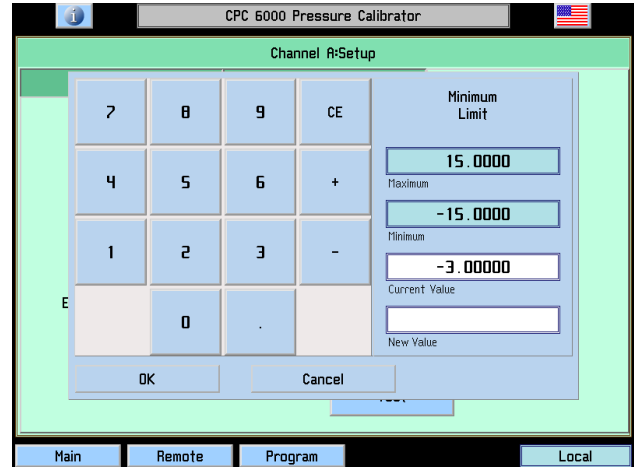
i

CPC 6000 Pressure Calibrator

Channel A:Setup

| 7 | 8 | 9 | CE |
|---|---|---|---|
| 4 | 5 | 6 | + |
| 1 | 2 | 3 | - |
|  | 0 | . |  |

Minimum Limit

15.0000
Maximum

-15.0000
Minimum

-3.00000
Current Value

New Value

OK

Cancel

E

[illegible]

Main

Remote

Program

Local